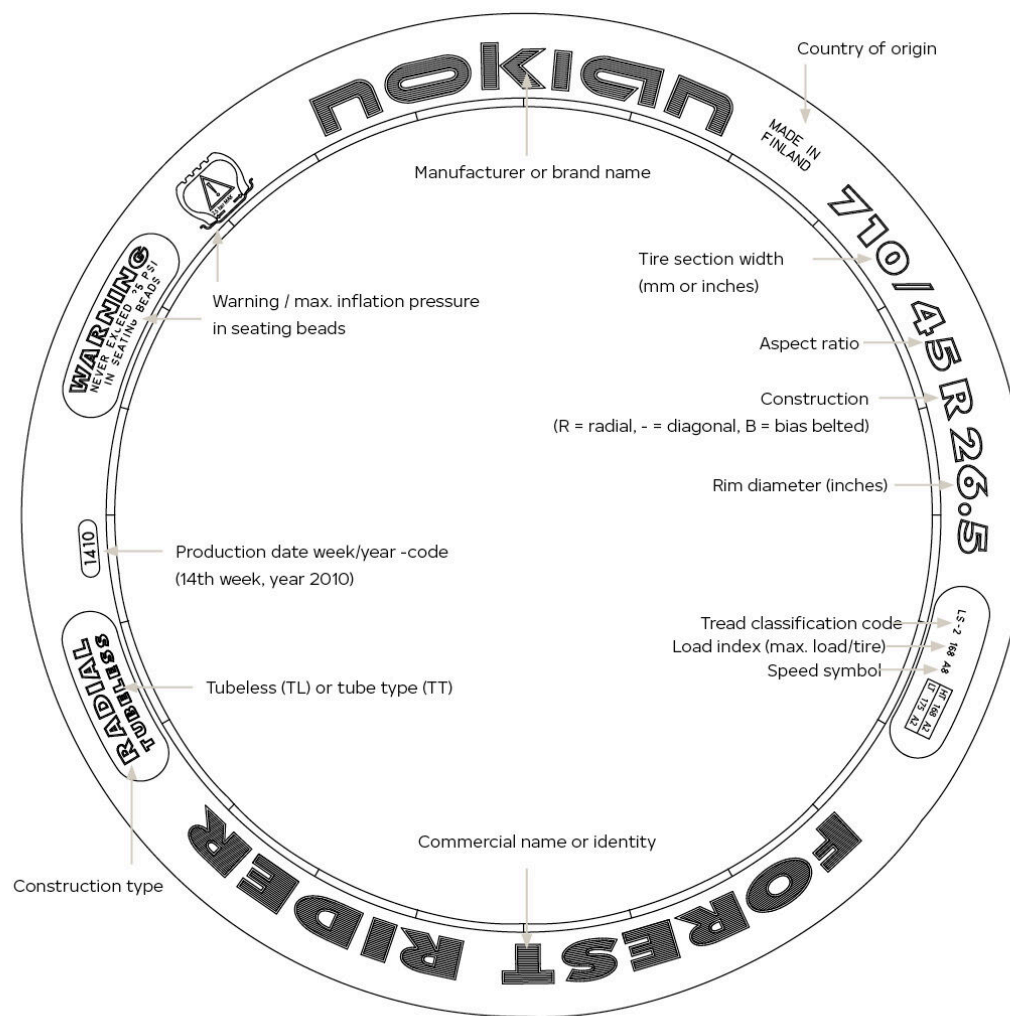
Country of origin

nokian

MADE IN FINLAND

Manufacturer or brand name

710/45 R 26.5

Tire section width (mm or inches)

WARNING NEVER EXCEED 35 PSI IN SEATING BEADS

Warning / max. inflation pressure in seating beads

Aspect ratio

Construction (R = radial, - = diagonal, B = bias belted)

Rim diameter (inches)

1410

Production date week/year -code (14th week, year 2010)

LS-2

168 A8

HF 168 A2

LT 175 A2

Tread classification code

Load index (max. load/tire)

Speed symbol

RADIAL TUBELESS

Tubeless (TL) or tube type (TT)

Construction type

Commercial name or identity

FOREST RIDER